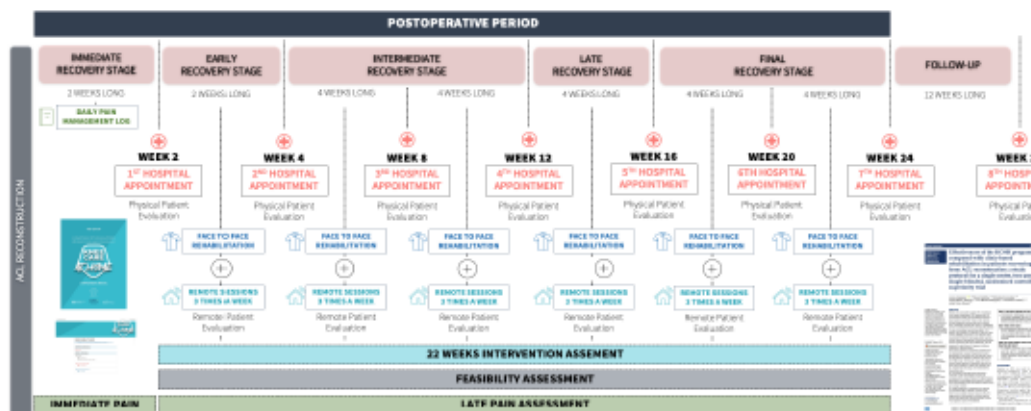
POSTOPERATIVE PERIOD

ACL RECONSTRUCTION

IMMEDIATE RECOVERY STAGE

2 WEEKS LONG

DAILY PAIN MANAGEMENT LOG

EARLY RECOVERY STAGE

2 WEEKS LONG

INTERMEDIATE RECOVERY STAGE

4 WEEKS LONG

4 WEEKS LONG

LATE RECOVERY STAGE

4 WEEKS LONG

FINAL RECOVERY STAGE

4 WEEKS LONG

4 WEEKS LONG

FOLLOW-UP

12 WEEKS LONG

WEEK 2
1ST HOSPITAL APPOINTMENT
Physical Patient Evaluation

WEEK 4
2ND HOSPITAL APPOINTMENT
Physical Patient Evaluation

WEEK 8
3RD HOSPITAL APPOINTMENT
Physical Patient Evaluation

WEEK 12
4TH HOSPITAL APPOINTMENT
Physical Patient Evaluation

WEEK 16
5TH HOSPITAL APPOINTMENT
Physical Patient Evaluation

WEEK 20
6TH HOSPITAL APPOINTMENT
Physical Patient Evaluation

WEEK 24
7TH HOSPITAL APPOINTMENT
Physical Patient Evaluation

WEEK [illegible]
8TH HOSPITAL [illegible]
Physical Patient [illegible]

FACE TO FACE REHABILITATION

REMOTE SESSIONS 3 TIMES A WEEK
Remote Patient Evaluation

FACE TO FACE REHABILITATION

REMOTE SESSIONS 3 TIMES A WEEK
Remote Patient Evaluation

FACE TO FACE REHABILITATION

REMOTE SESSIONS 3 TIMES A WEEK
Remote Patient Evaluation

FACE TO FACE REHABILITATION

REMOTE SESSIONS 3 TIMES A WEEK
Remote Patient Evaluation

FACE TO FACE REHABILITATION

REMOTE SESSIONS 3 TIMES A WEEK
Remote Patient Evaluation

FACE TO FACE REHABILITATION

REMOTE SESSIONS 3 TIMES A WEEK
Remote Patient Evaluation

FACE TO FACE REHABILITATION

REMOTE SESSIONS 3 TIMES A WEEK
Remote Patient Evaluation

22 WEEKS INTERVENTION ASSESMENT

FEASIBILITY ASSESSMENT

IMMEDIATE PAIN

LATE PAIN ASSESSMENT

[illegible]